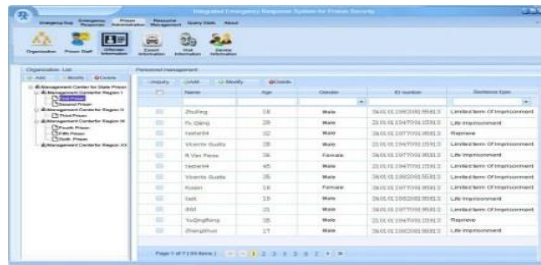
Integrated Emergency Response System for Prison Security

Emergency Hub | Emergency Response | Prison Administration | Resource Management | Query Stats | About

Organization | Prison Staff | Offender Information | Event Information | Visit Information | Device Information

Organization List

Add | Modify | Delete

Management Center for State Prison
Management Center for Region I
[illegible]
Second Prison
Management Center for Region II
Third Prison
Management Center for Region III
Fourth Prison
Fifth Prison
Sixth Prison
Management Center for Region XX

Personnel management

Inquiry | Add | Modify | Delete

| | Name | Age | Gender | ID number | Sentence type |
|---|---|---|---|---|---|
| | ZhuPing | 18 | Male | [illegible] | Limited term Of imprisonment |
| | Yu Qiang | 29 | Male | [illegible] | Life imprisonment |
| | Yadar44 | 32 | Male | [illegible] | Reprieve |
| | Vicente Gualtz | 28 | Male | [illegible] | Life imprisonment |
| | R.Van Pesa | 36 | Female | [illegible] | Limited term Of imprisonment |
| | Yadar44 | 45 | Male | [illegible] | Limited term Of imprisonment |
| | Vicente Gualtz | 35 | Male | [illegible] | Life imprisonment |
| | Ruslan | 16 | Female | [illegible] | Limited term Of imprisonment |
| | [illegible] | 19 | Male | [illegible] | Limited term Of imprisonment |
| | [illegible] | 35 | Male | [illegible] | Limited term Of imprisonment |
| | YuQingFeng | 35 | Male | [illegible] | Reprieve |
| | ZhangZhuo | 17 | Male | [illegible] | Life imprisonment |

Page 1 of 7 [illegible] 1 2 3 4 5 6 7